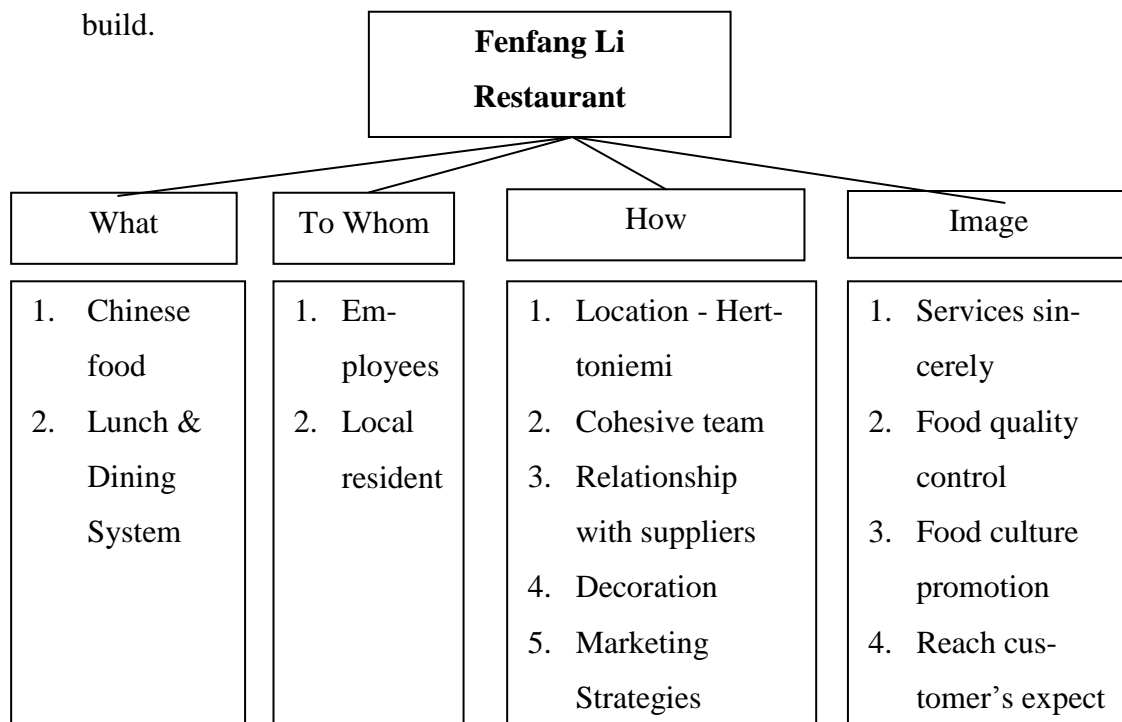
build.

**Fenfang Li Restaurant**

What

1. Chinese food
2. Lunch & Dining System

To Whom

1. Employees
2. Local resident

How

1. Location - Herttoniemi
2. Cohesive team
3. Relationship with suppliers
4. Decoration
5. Marketing Strategies

Image

1. Services sincerely
2. Food quality control
3. Food culture promotion
4. Reach customer's expect